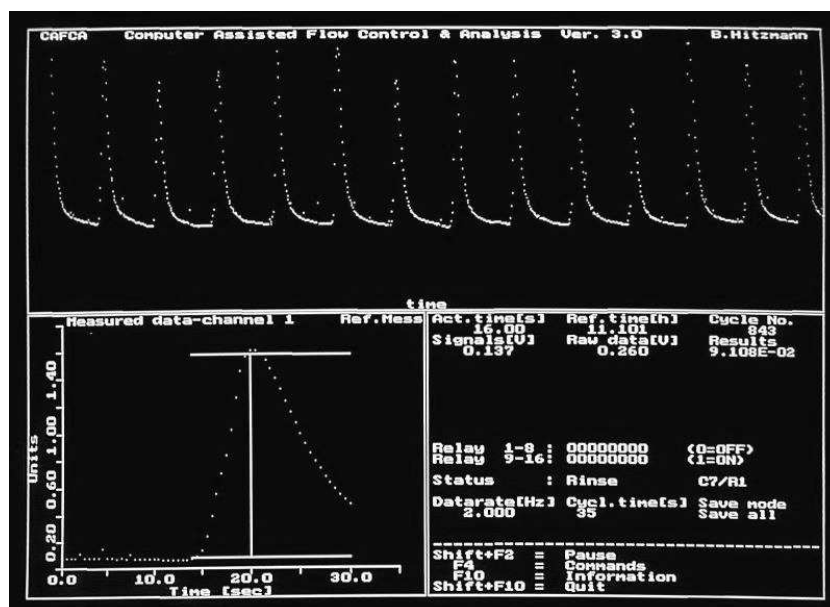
CAFCA Computer Assisted Flow Control & Analysis Ver. 3.0 B.Hitzmann

time

Measured data-channel 1 Ref.Mess

1.40
1.00
0.60
0.20

Units

0.0 10.0 20.0 30.0
Time [sec]

| Act.time[s] | Ref.time[h] | Cycle No. |
|---|---|---|
| 16.00 | 11.101 | 843 |
| Signals[V] | Raw data[V] | Results |
| 0.137 | 0.260 | 9.108E-02 |

Relay 1-8 : 00000000 (0=OFF)
Relay 9-16: 00000000 (1=ON)

Status : Rinse C7/R1

Datarate[Hz] Cycl.time[s] Save mode
2.000 35 Save all

Shift+F2 = Pause
F4 = Commands
F10 = Information
Shift+F10 = Quit